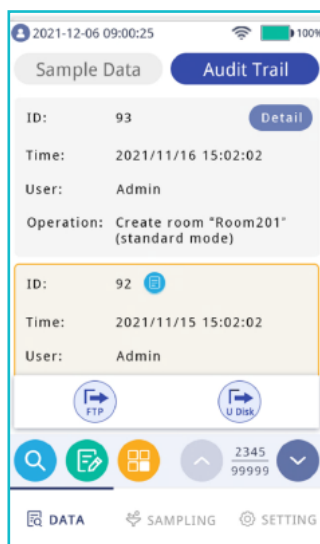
2021-12-06 09:00:25 100%

Sample Data Audit Trail

ID: 93 Detail

Time: 2021/11/16 15:02:02

User: Admin

Operation: Create room "Room201" (standard mode)

ID: 92

Time: 2021/11/15 15:02:02

User: Admin

FTP U Disk

$\frac{2345}{99999}$

DATA SAMPLING SETTING